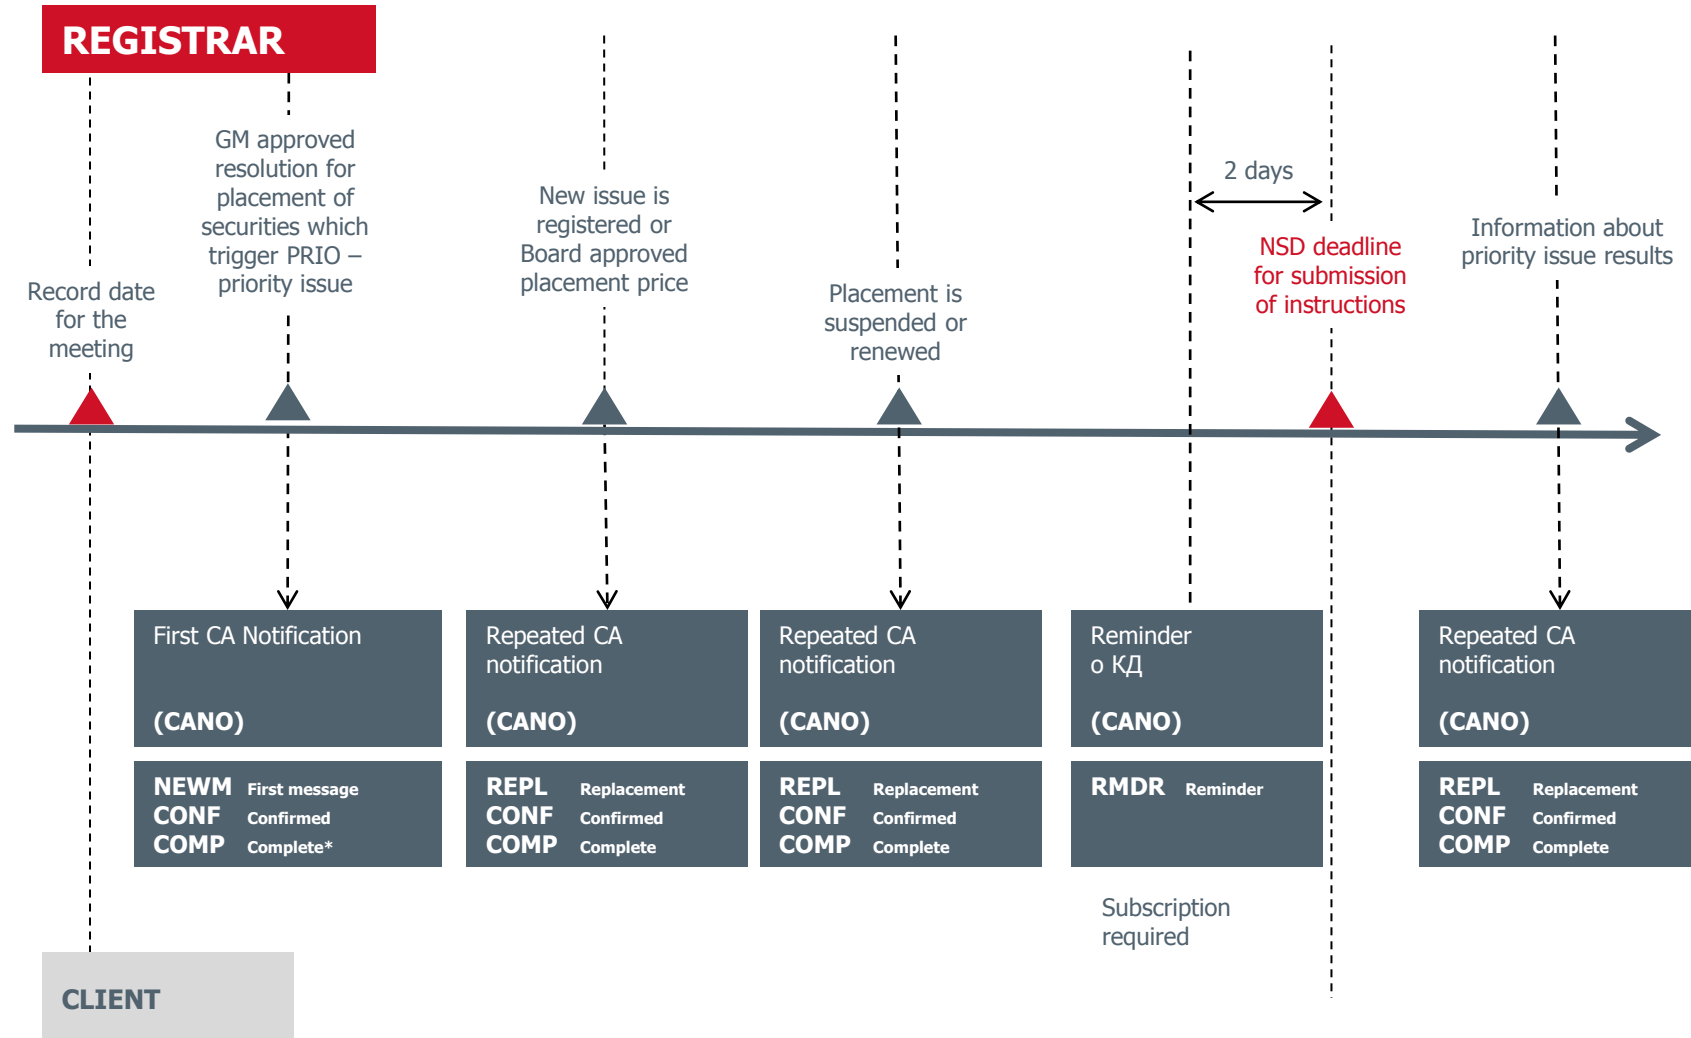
REGISTRAR

Record date for the meeting

GM approved resolution for placement of securities which trigger PRIO – priority issue

New issue is registered or Board approved placement price

Placement is suspended or renewed

2 days

NSD deadline for submission of instructions

Information about priority issue results

First CA Notification

(CANO)

NEWM First message
CONF Confirmed
COMP Complete*

Repeated CA notification

(CANO)

REPL Replacement
CONF Confirmed
COMP Complete

Repeated CA notification

(CANO)

REPL Replacement
CONF Confirmed
COMP Complete

Reminder о КД

(CANO)

RMDR Reminder

Subscription required

Repeated CA notification

(CANO)

REPL Replacement
CONF Confirmed
COMP Complete

CLIENT